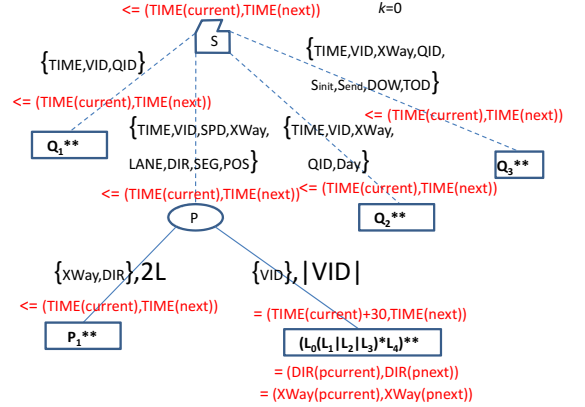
<= (TIME(current),TIME(next))

$k$=0

S

{TIME,VID,QID}

{TIME,VID,XWay,QID, $S_{init}$,$S_{end}$,DOW,TOD}

<= (TIME(current),TIME(next))

<= (TIME(current),TIME(next))

$Q_1$**

{TIME,VID,SPD,XWay, LANE,DIR,SEG,POS}

{TIME,VID,XWay, QID,Day}

$Q_3$**

<= (TIME(current),TIME(next))

<= (TIME(current),TIME(next))

P

$Q_2$**

{XWay,DIR},2L

{VID},|VID|

<= (TIME(current),TIME(next))

= (TIME(current)+30,TIME(next))

$P_1$**

$(L_0(L_1|L_2|L_3)*L_4)$**

= (DIR(pcurrent),DIR(pnext))

= (XWay(pcurrent),XWay(pnext))